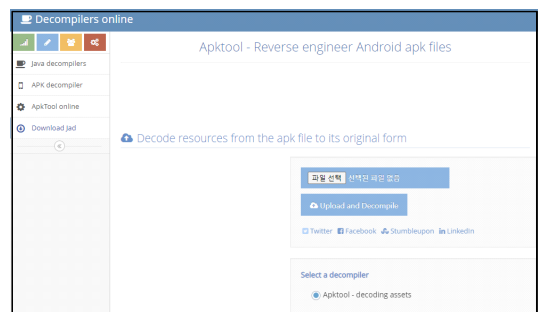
Decompilers online

Java decompilers
APK decompiler
ApkTool online
Download Jad

Apktool - Reverse engineer Android apk files

Decode resources from the apk file to its original form

파일 선택 선택된 파일 없음

Upload and Decompile

Twitter Facebook Stumbleupon LinkedIn

Select a decompiler

Apktool - decoding assets